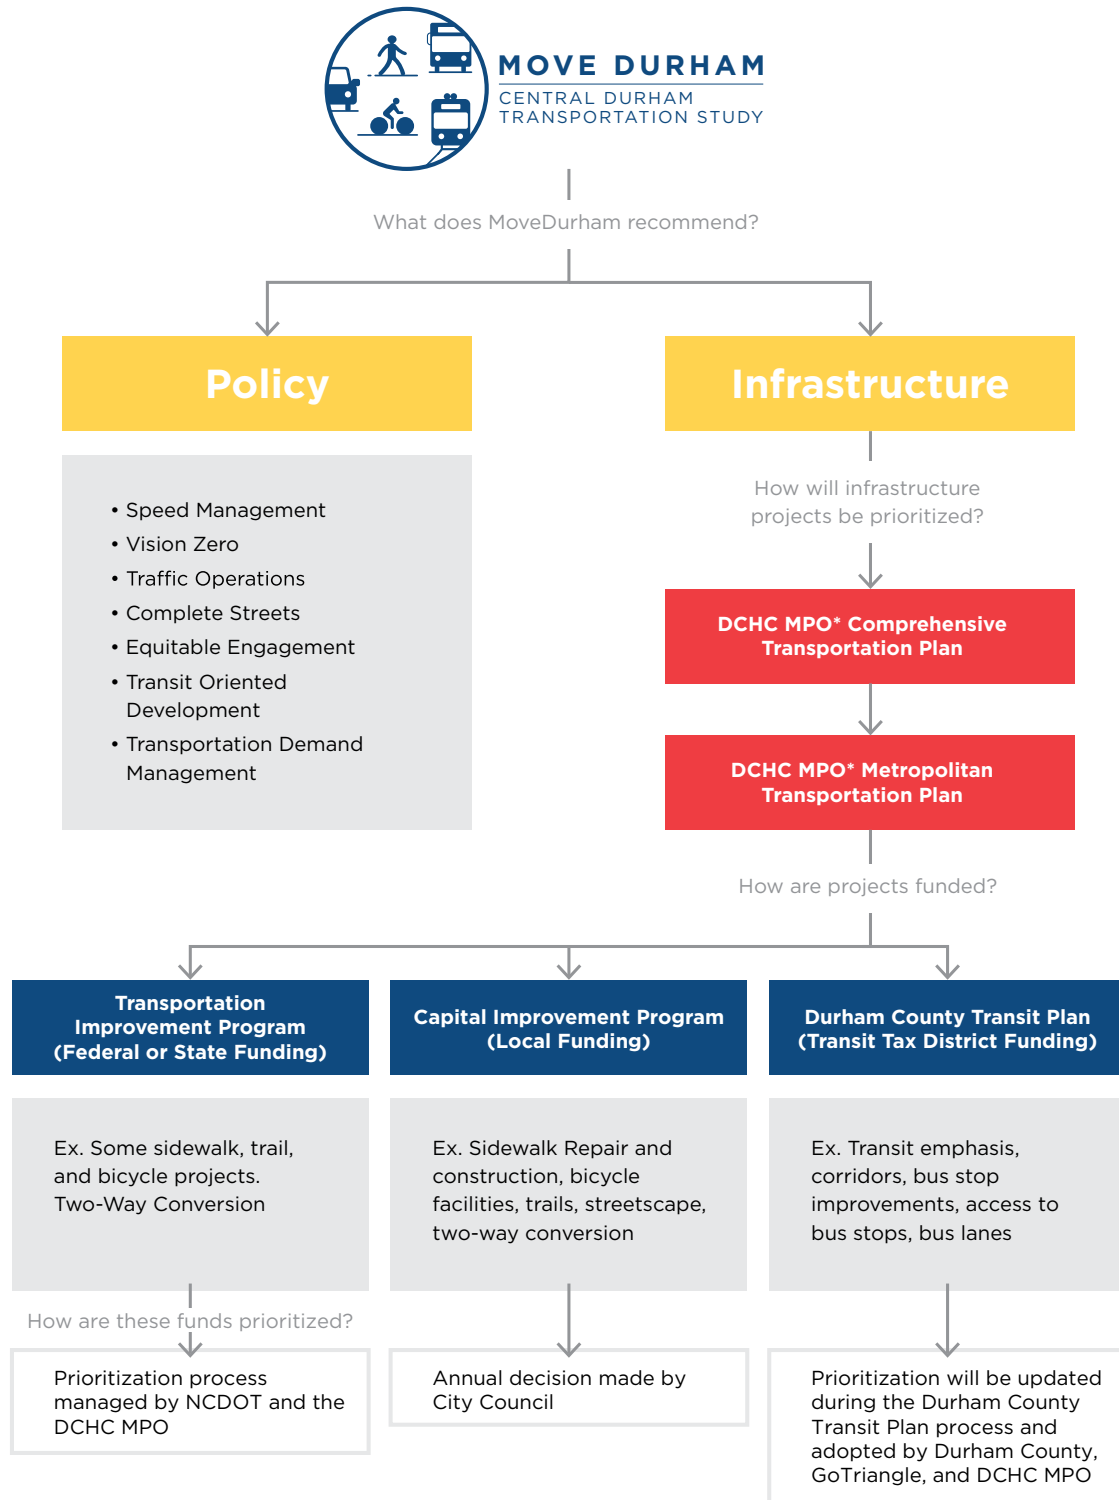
MOVE DURHAM
CENTRAL DURHAM TRANSPORTATION STUDY

What does MoveDurham recommend?

Policy

• Speed Management
• Vision Zero
• Traffic Operations
• Complete Streets
• Equitable Engagement
• Transit Oriented Development
• Transportation Demand Management

Infrastructure

How will infrastructure projects be prioritized?

DCHC MPO* Comprehensive Transportation Plan

DCHC MPO* Metropolitan Transportation Plan

How are projects funded?

Transportation Improvement Program (Federal or State Funding)

Ex. Some sidewalk, trail, and bicycle projects. Two-Way Conversion

How are these funds prioritized?

Prioritization process managed by NCDOT and the DCHC MPO

Capital Improvement Program (Local Funding)

Ex. Sidewalk Repair and construction, bicycle facilities, trails, streetscape, two-way conversion

Annual decision made by City Council

Durham County Transit Plan (Transit Tax District Funding)

Ex. Transit emphasis, corridors, bus stop improvements, access to bus stops, bus lanes

Prioritization will be updated during the Durham County Transit Plan process and adopted by Durham County, GoTriangle, and DCHC MPO